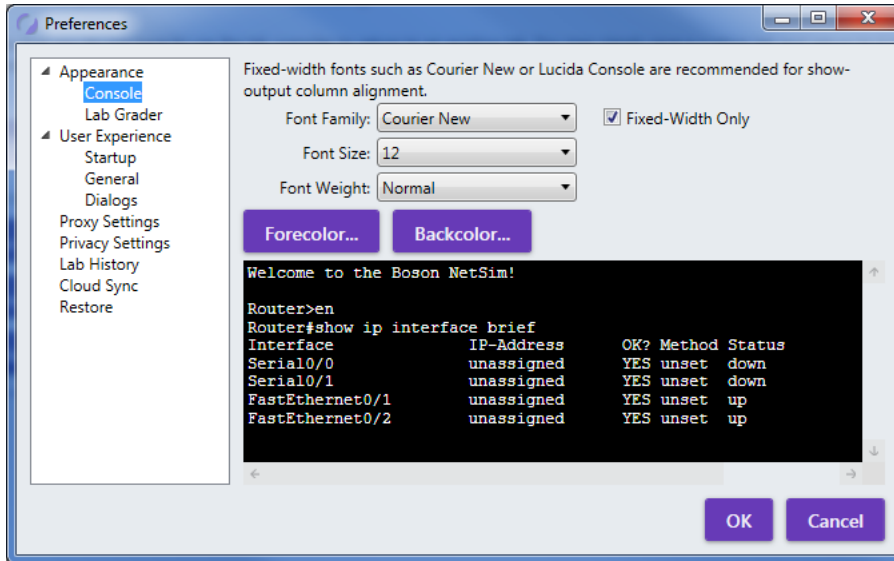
Preferences

Appearance
Console
Lab Grader
User Experience
Startup
General
Dialogs
Proxy Settings
Privacy Settings
Lab History
Cloud Sync
Restore

Fixed-width fonts such as Courier New or Lucida Console are recommended for show-output column alignment.

Font Family: Courier New
Fixed-Width Only
Font Size: 12
Font Weight: Normal

Forecolor...
Backcolor...

Welcome to the Boson NetSim!

Router>en
Router#show ip interface brief

| Interface | IP-Address | OK? | Method | Status |
|---|---|---|---|---|
| Serial0/0 | unassigned | YES | unset | down |
| Serial0/1 | unassigned | YES | unset | down |
| FastEthernet0/1 | unassigned | YES | unset | up |
| FastEthernet0/2 | unassigned | YES | unset | up |

OK
Cancel